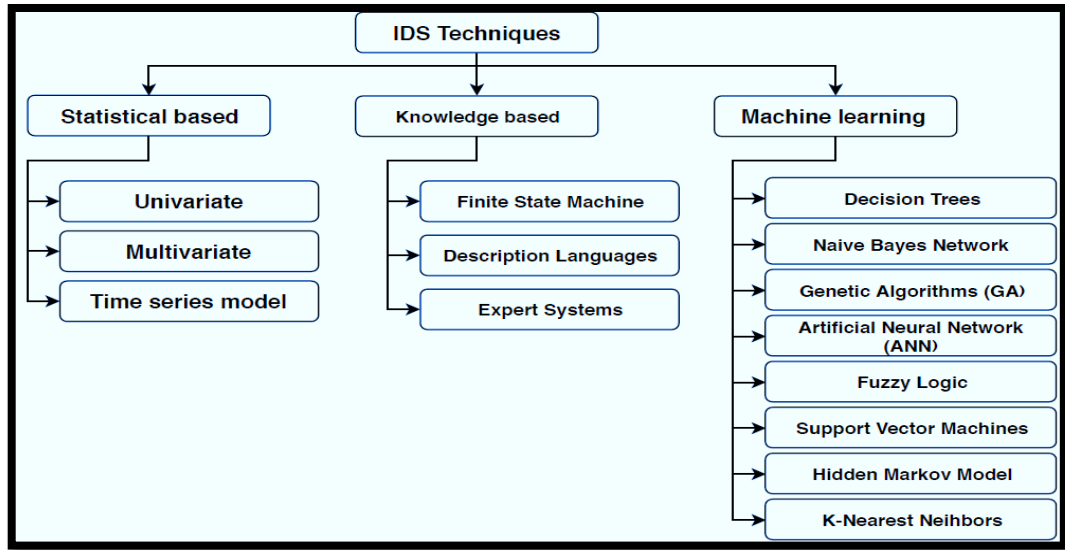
IDS Techniques

Statistical based

Univariate

Multivariate

Time series model

Knowledge based

Finite State Machine

Description Languages

Expert Systems

Machine learning

Decision Trees

Naive Bayes Network

Genetic Algorithms (GA)

Artificial Neural Network (ANN)

Fuzzy Logic

Support Vector Machines

Hidden Markov Model

K-Nearest Neihbors